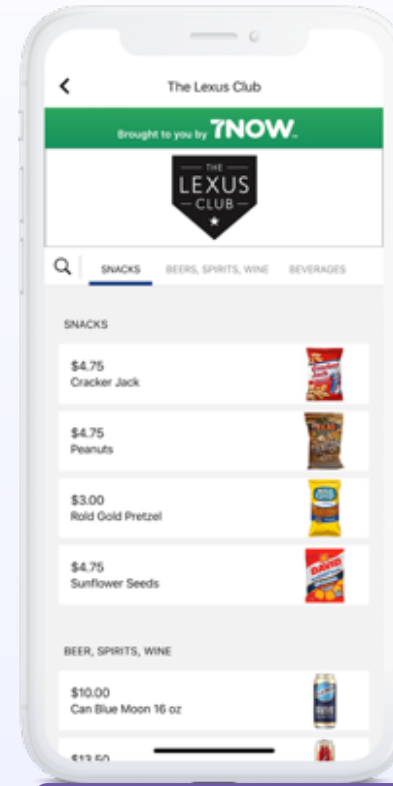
The Lexus Club

Brought to you by 7NOW.

THE
LEXUS
CLUB

SNACKS BEERS, SPIRITS, WINE BEVERAGES

SNACKS

$4.75
Cracker Jack

$4.75
Peanuts

$3.00
Rold Gold Pretzel

$4.75
Sunflower Seeds

BEER, SPIRITS, WINE

$10.00
Can Blue Moon 16 oz

$13.50